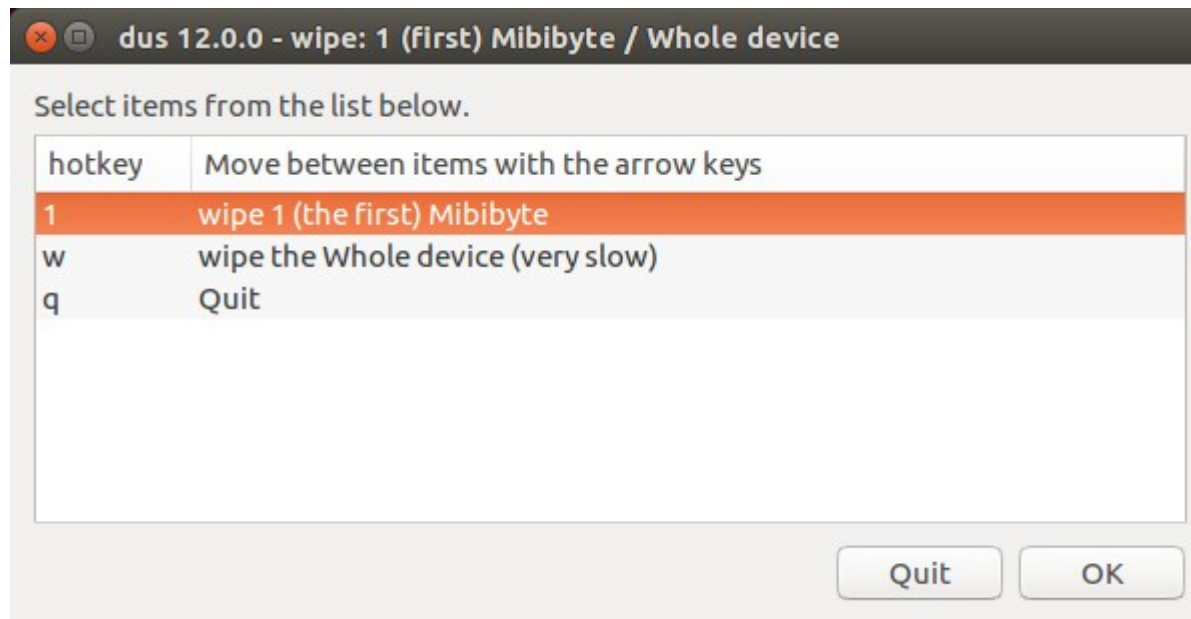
dus 12.0.0 - wipe: 1 (first) Mibibyte / Whole device

Select items from the list below.

| hotkey | Move between items with the arrow keys |
|---|---|
| 1 | wipe 1 (the first) Mibibyte |
| w | wipe the Whole device (very slow) |
| q | Quit |

Quit OK